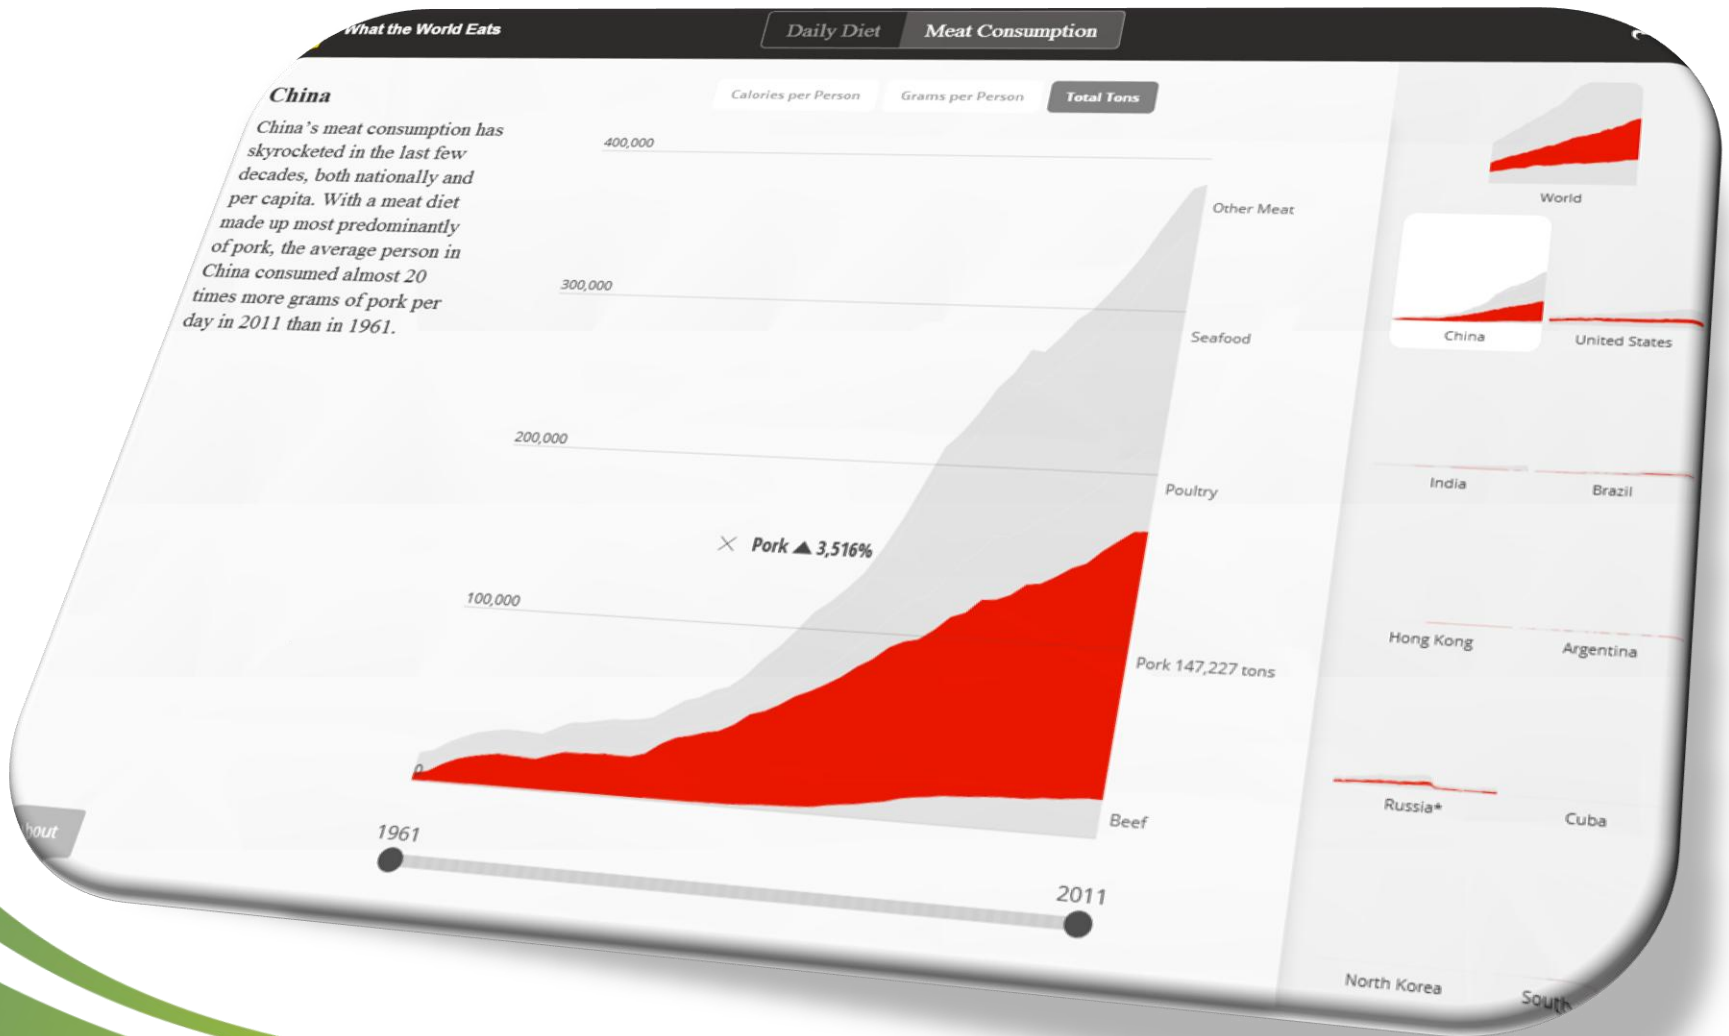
What the World Eats

Daily Diet | Meat Consumption

China

China's meat consumption has skyrocketed in the last few decades, both nationally and per capita. With a meat diet made up most predominantly of pork, the average person in China consumed almost 20 times more grams of pork per day in 2011 than in 1961.

Calories per Person | Grams per Person | Total Tons

400,000

300,000

200,000

100,000

0

Other Meat

Seafood

Poultry

Pork ▲ 3,516%

Pork 147,227 tons

Beef

1961

2011

bout

World

China

United States

India

Brazil

Hong Kong

Argentina

Russia*

Cuba

North Korea

South